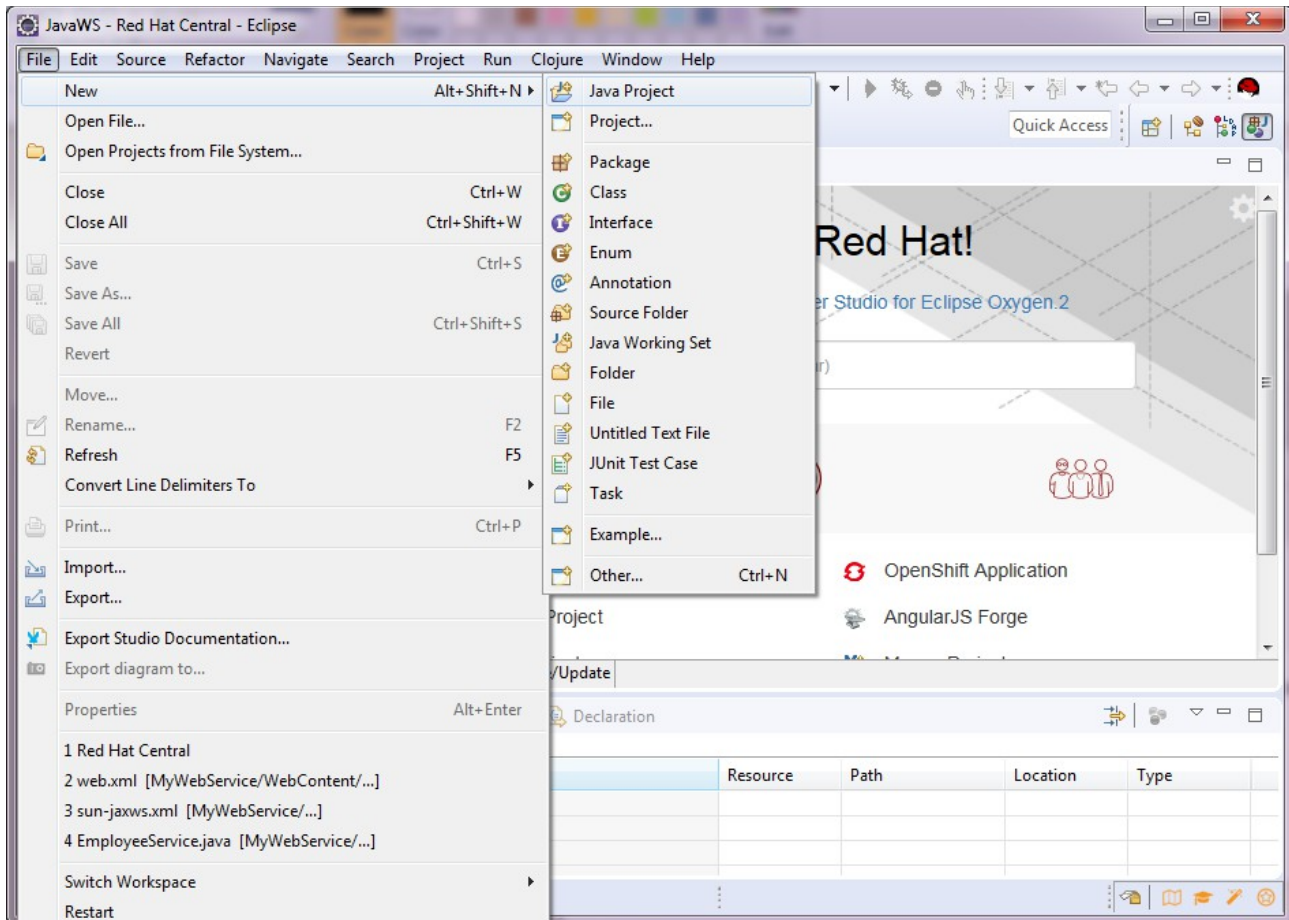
JavaWS - Red Hat Central - Eclipse

File Edit Source Refactor Navigate Search Project Run Clojure Window Help

New Alt+Shift+N ▸
Open File...
Open Projects from File System...
Close Ctrl+W
Close All Ctrl+Shift+W
Save Ctrl+S
Save As...
Save All Ctrl+Shift+S
Revert
Move...
Rename... F2
Refresh F5
Convert Line Delimiters To ▸
Print... Ctrl+P
Import...
Export...
Export Studio Documentation...
Export diagram to...
Properties Alt+Enter
1 Red Hat Central
2 web.xml [MyWebService/WebContent/...]
3 sun-jaxws.xml [MyWebService/...]
4 EmployeeService.java [MyWebService/...]
Switch Workspace ▸
Restart

Java Project
Project...
Package
Class
Interface
Enum
Annotation
Source Folder
Java Working Set
Folder
File
Untitled Text File
JUnit Test Case
Task
Example...
Other... Ctrl+N

Quick Access

Red Hat!
r Studio for Eclipse Oxygen.2
r)
OpenShift Application
roject
AngularJS Forge
/Update
Declaration

| Resource | Path | Location | Type |
|---|---|---|---|